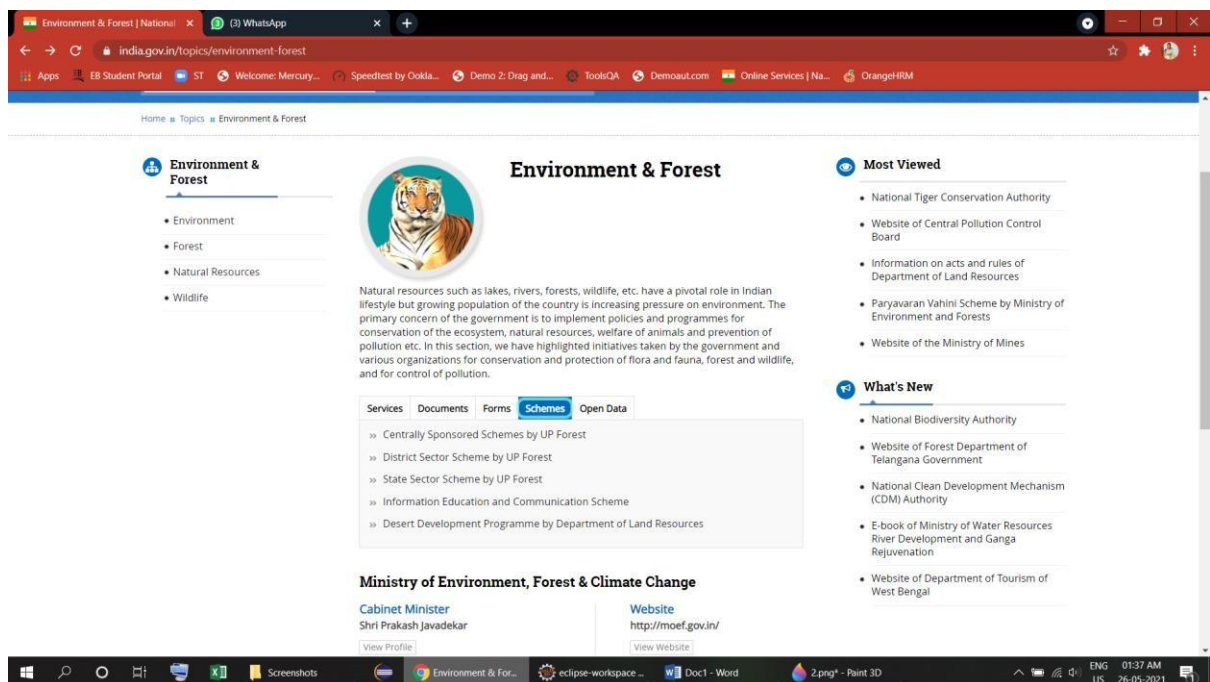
Environment & Forest | National ×
(3) WhatsApp ×
+

india.gov.in/topics/environment-forest

Apps EB Student Portal ST Welcome: Mercury... Speedtest by Ookla... Demo 2: Drag and... ToolsQA Demoaut.com Online Services | Na... OrangeHRM

Home » Topics » Environment & Forest

Environment & Forest

• Environment
• Forest
• Natural Resources
• Wildlife

Environment & Forest

Natural resources such as lakes, rivers, forests, wildlife, etc. have a pivotal role in Indian lifestyle but growing population of the country is increasing pressure on environment. The primary concern of the government is to implement policies and programmes for conservation of the ecosystem, natural resources, welfare of animals and prevention of pollution etc. In this section, we have highlighted initiatives taken by the government and various organizations for conservation and protection of flora and fauna, forest and wildlife, and for control of pollution.

Services | Documents | Forms | Schemes | Open Data

» Centrally Sponsored Schemes by UP Forest
» District Sector Scheme by UP Forest
» State Sector Scheme by UP Forest
» Information Education and Communication Scheme
» Desert Development Programme by Department of Land Resources

Ministry of Environment, Forest & Climate Change

Cabinet Minister
Shri Prakash Javadekar
View Profile

Website
http://moef.gov.in/
View Website

Most Viewed

• National Tiger Conservation Authority
• Website of Central Pollution Control Board
• Information on acts and rules of Department of Land Resources
• Paryavaran Vahini Scheme by Ministry of Environment and Forests
• Website of the Ministry of Mines

What's New

• National Biodiversity Authority
• Website of Forest Department of Telangana Government
• National Clean Development Mechanism (CDM) Authority
• E-book of Ministry of Water Resources River Development and Ganga Rejuvenation
• Website of Department of Tourism of West Bengal

Screenshots Environment & For... eclipse-workspace ... Doc1 - Word 2.png* - Paint 3D ENG US 01:37 AM 26-05-2021